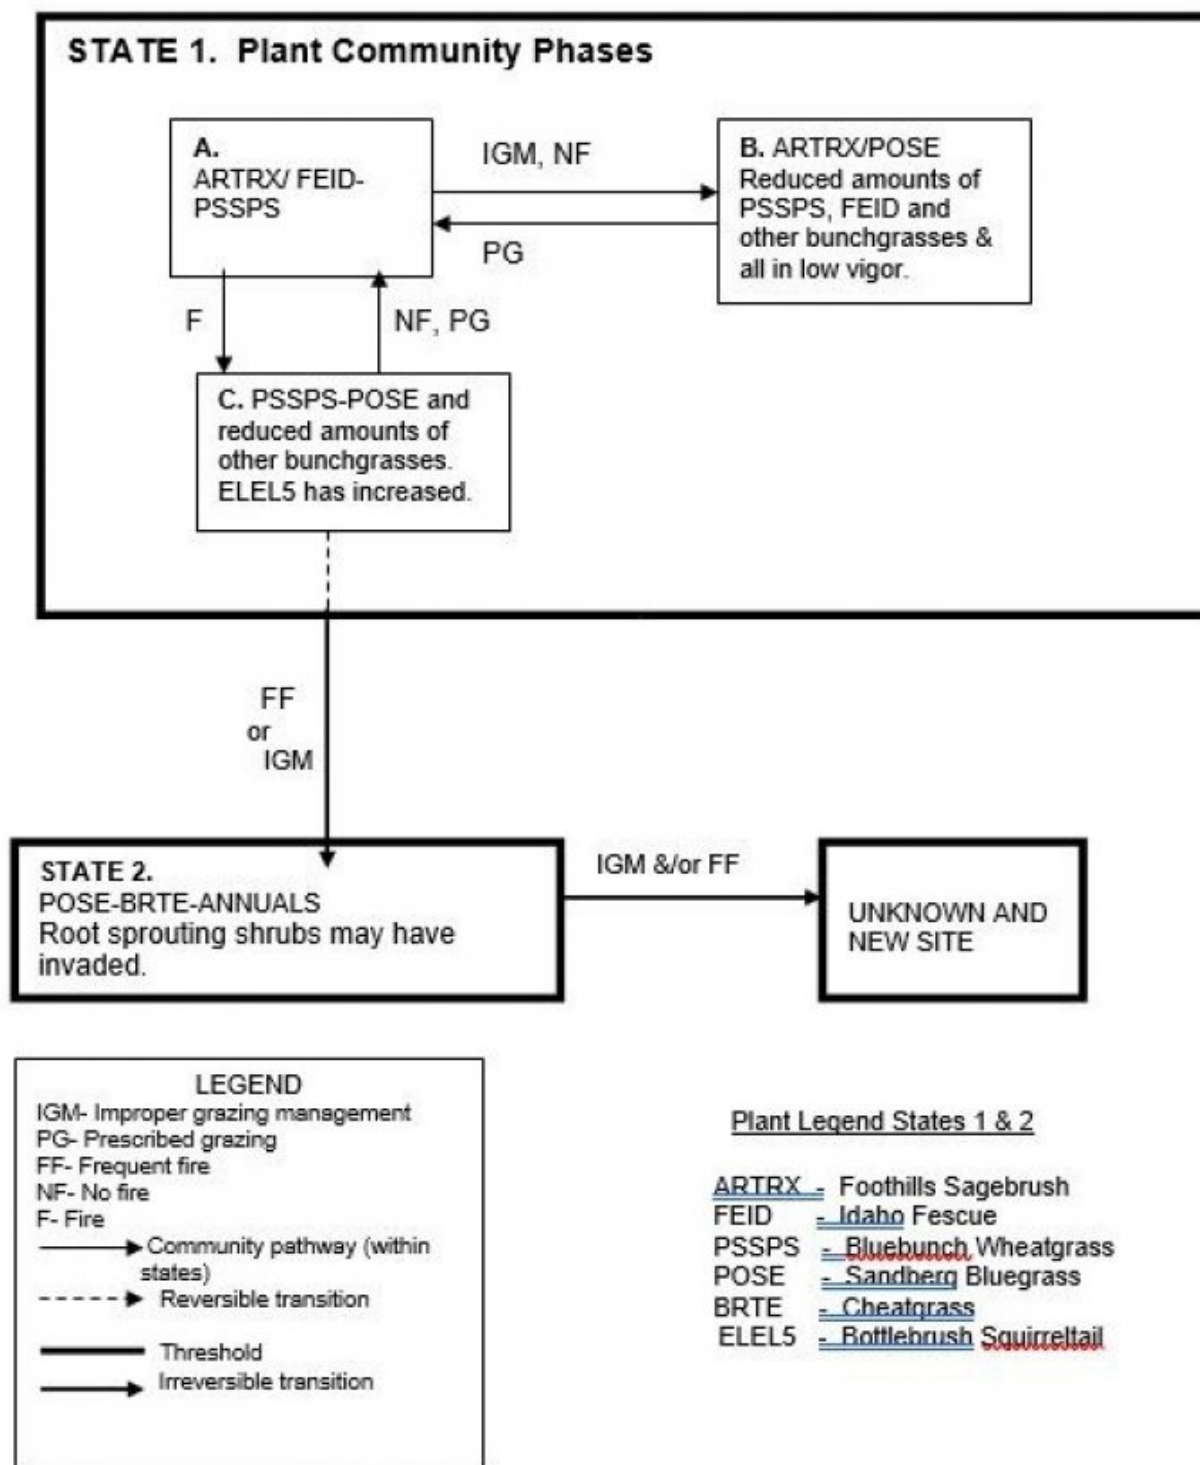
STATE 1. Plant Community Phases

A.
ARTRX/ FEID-PSSPS

IGM, NF

PG

B. ARTRX/POSE
Reduced amounts of PSSPS, FEID and other bunchgrasses & all in low vigor.

F

NF, PG

C. PSSPS-POSE and reduced amounts of other bunchgrasses. ELEL5 has increased.

FF
or
IGM

STATE 2.
POSE-BRTE-ANNUALS
Root sprouting shrubs may have invaded.

IGM &/or FF

UNKNOWN AND NEW SITE

LEGEND
IGM- Improper grazing management
PG- Prescribed grazing
FF- Frequent fire
NF- No fire
F- Fire
Community pathway (within states)
Reversible transition
Threshold
Irreversible transition

Plant Legend States 1 & 2

ARTRX - Foothills Sagebrush
FEID - Idaho Fescue
PSSPS - Bluebunch Wheatgrass
POSE - Sandberg Bluegrass
BRTE - Cheatgrass
ELEL5 - Bottlebrush Squirreltail